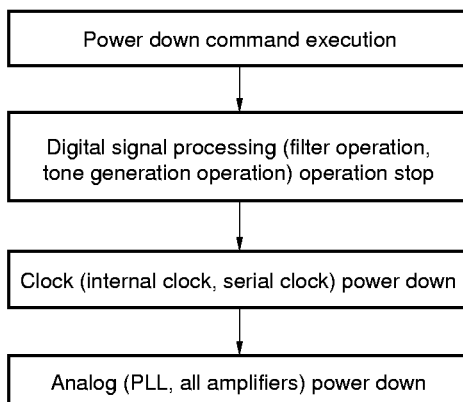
Power down command execution

Digital signal processing (filter operation, tone generation operation) operation stop

Clock (internal clock, serial clock) power down

Analog (PLL, all amplifiers) power down